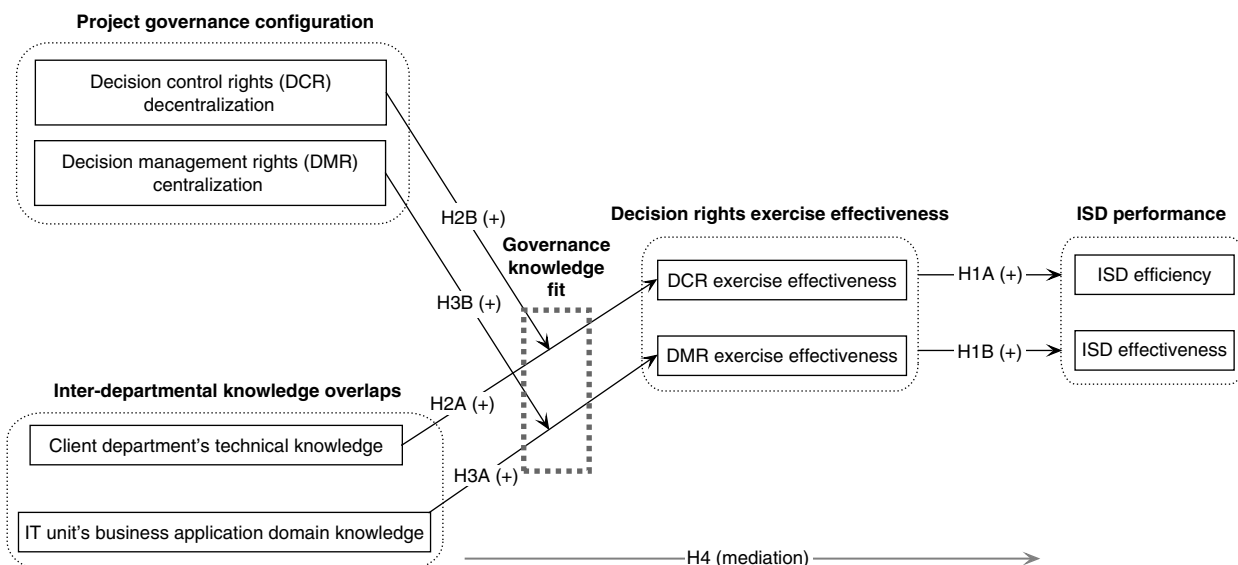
Project governance configuration

Decision control rights (DCR) decentralization

Decision management rights (DMR) centralization

H2B (+)

H3B (+)

Governance knowledge fit

Decision rights exercise effectiveness

DCR exercise effectiveness

DMR exercise effectiveness

H1A (+)

H1B (+)

ISD performance

ISD efficiency

ISD effectiveness

Inter-departmental knowledge overlaps

H2A (+)

Client department's technical knowledge

H3A (+)

IT unit's business application domain knowledge

H4 (mediation)